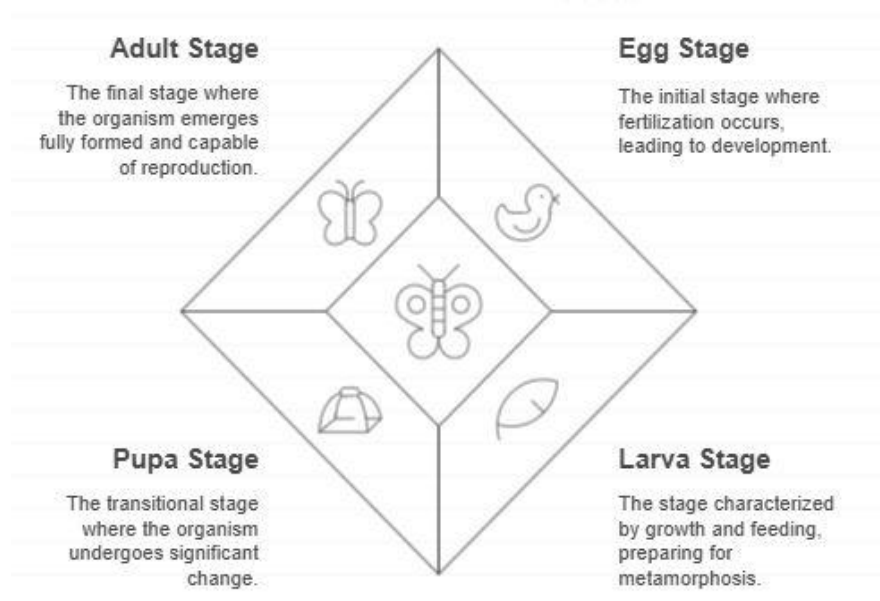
Adult Stage

The final stage where the organism emerges fully formed and capable of reproduction.

Egg Stage

The initial stage where fertilization occurs, leading to development.

Pupa Stage

The transitional stage where the organism undergoes significant change.

Larva Stage

The stage characterized by growth and feeding, preparing for metamorphosis.